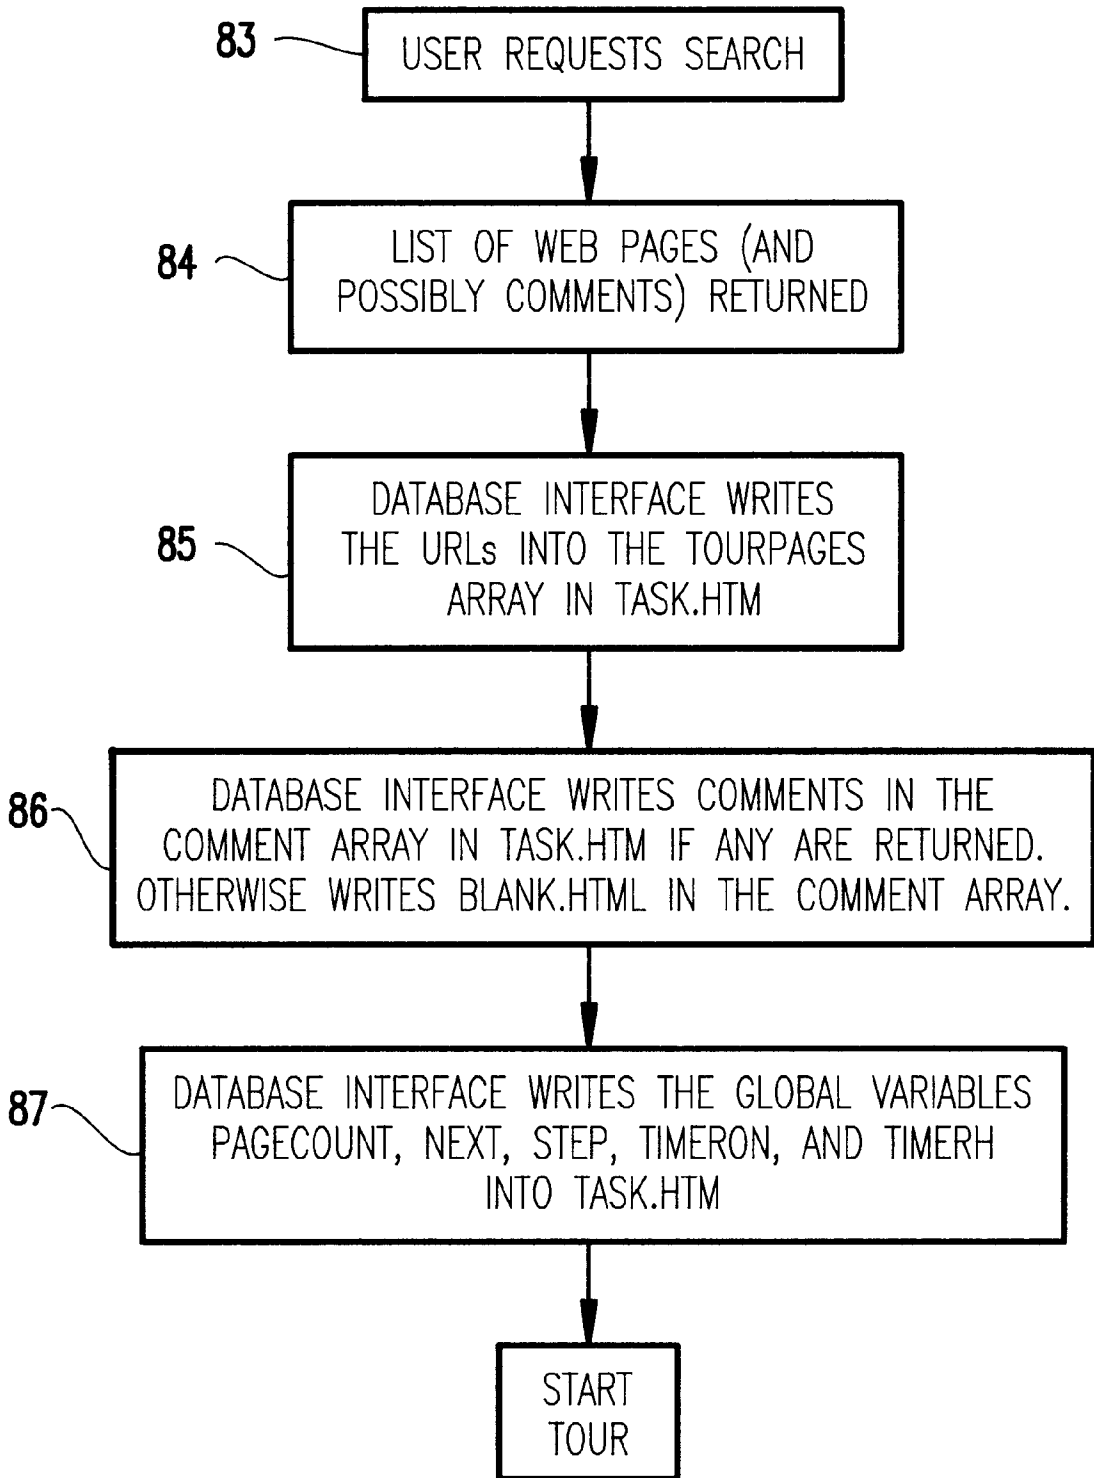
83
USER REQUESTS SEARCH

84
LIST OF WEB PAGES (AND POSSIBLY COMMENTS) RETURNED

85
DATABASE INTERFACE WRITES THE URLs INTO THE TOURPAGES ARRAY IN TASK.HTM

86
DATABASE INTERFACE WRITES COMMENTS IN THE COMMENT ARRAY IN TASK.HTM IF ANY ARE RETURNED. OTHERWISE WRITES BLANK.HTML IN THE COMMENT ARRAY.

87
DATABASE INTERFACE WRITES THE GLOBAL VARIABLES PAGECOUNT, NEXT, STEP, TIMERON, AND TIMERH INTO TASK.HTM

START TOUR